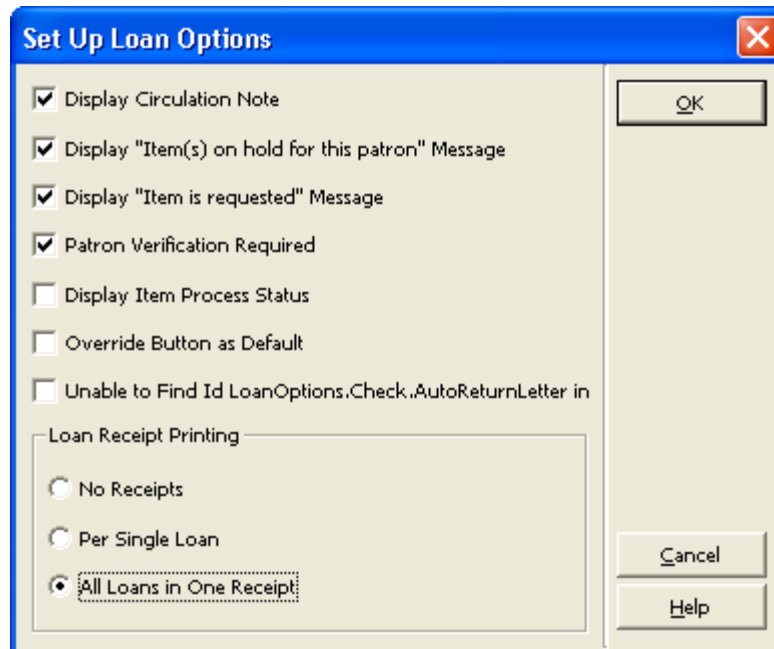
Set Up Loan Options

Display Circulation Note

Display "Item(s) on hold for this patron" Message

Display "Item is requested" Message

Patron Verification Required

Display Item Process Status

Override Button as Default

Unable to Find Id LoanOptions.Check.AutoReturnLetter in

Loan Receipt Printing

No Receipts

Per Single Loan

All Loans in One Receipt

OK

Cancel

Help